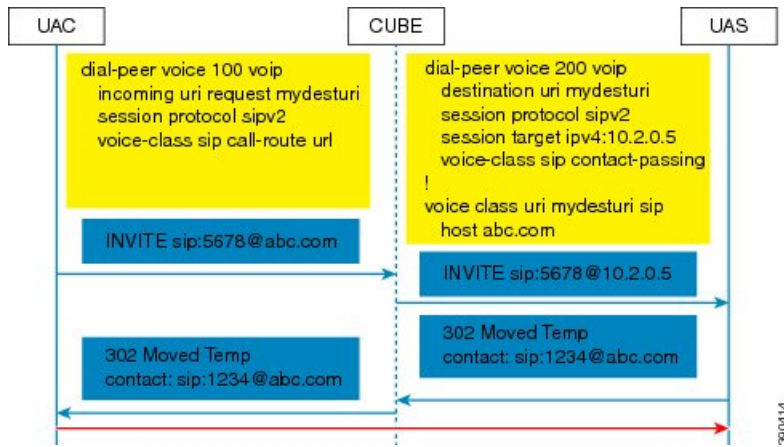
UAC

CUBE

UAS

dial-peer voice 100 voip
incoming uri request mydesturi
session protocol sipv2
voice-class sip call-route url

dial-peer voice 200 voip
destination uri mydesturi
session protocol sipv2
session target ipv4:10.2.0.5
voice-class sip contact-passing
!
voice class uri mydesturi sip
host abc.com

INVITE sip:5678@abc.com

INVITE sip:5678@10.2.0.5

302 Moved Temp
contact: sip:1234@abc.com

302 Moved Temp
contact: sip:1234@abc.com

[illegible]